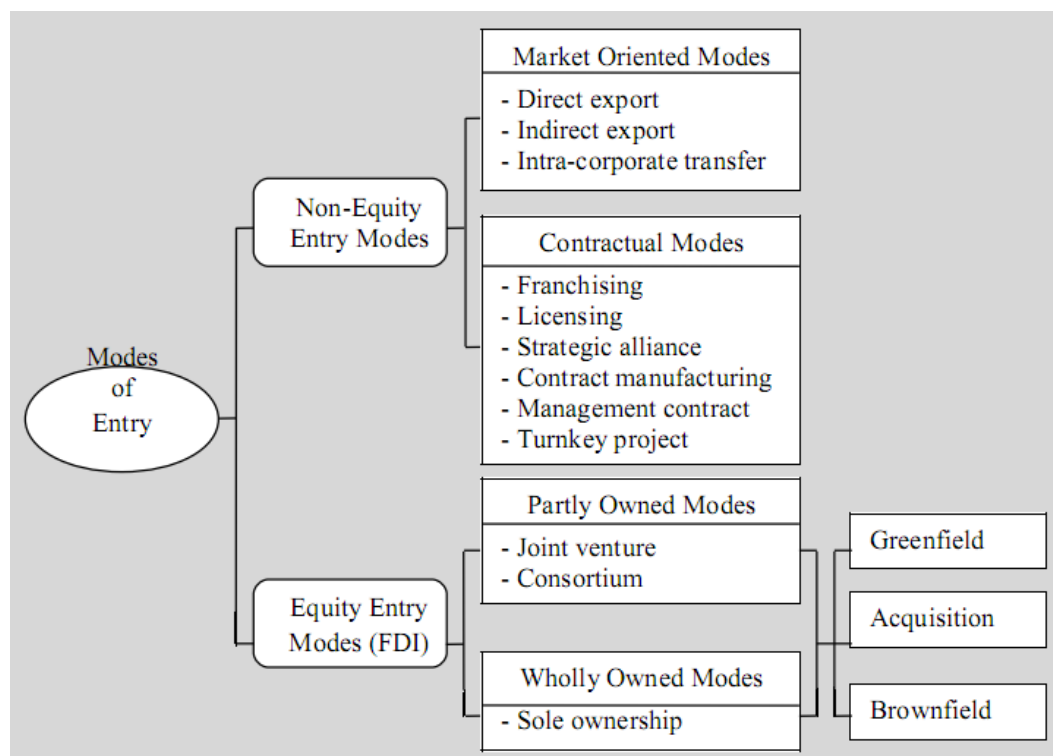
Modes of Entry

Non-Equity Entry Modes

Market Oriented Modes
- Direct export
- Indirect export
- Intra-corporate transfer

Contractual Modes
- Franchising
- Licensing
- Strategic alliance
- Contract manufacturing
- Management contract
- Turnkey project

Equity Entry Modes (FDI)

Partly Owned Modes
- Joint venture
- Consortium

Wholly Owned Modes
- Sole ownership

Greenfield

Acquisition

Brownfield